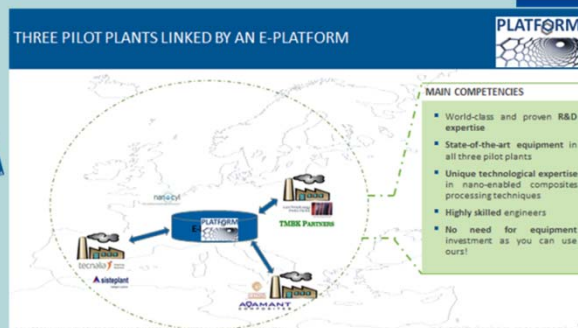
THREE PILOT PLANTS LINKED BY AN E-PLATFORM

PLATFORM

MAIN COMPETENCIES

World-class and proven R&D expertise

State-of-the-art equipment in all three pilot plants

Unique technological expertise in nano-enabled composites processing techniques

Highly skilled engineers

No need for equipment investment as you can use ours!

nanocyl

PLATFORM E-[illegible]

TMBK PARTNERS

tecnalia

sisteplant

ADAMANT COMPOSITES